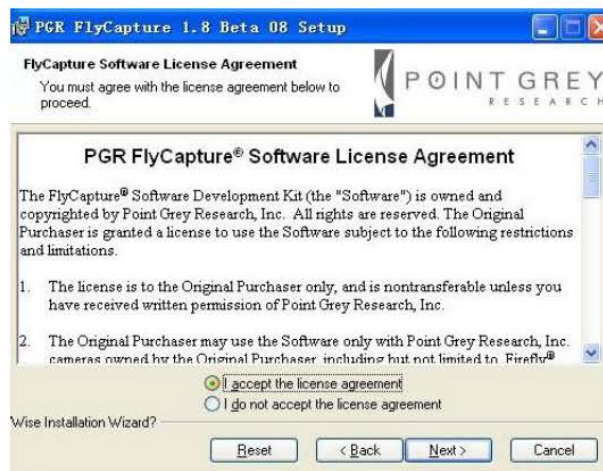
PGR FlyCapture 1.8 Beta 08 Setup

FlyCapture Software License Agreement

You must agree with the license agreement below to proceed.

POINT GREY RESEARCH

PGR FlyCapture® Software License Agreement

The FlyCapture® Software Development Kit (the "Software") is owned and copyrighted by Point Grey Research, Inc. All rights are reserved. The Original Purchaser is granted a license to use the Software subject to the following restrictions and limitations.

1. The license is to the Original Purchaser only, and is nontransferable unless you have received written permission of Point Grey Research, Inc.

2. The Original Purchaser may use the Software only with Point Grey Research, Inc. cameras owned by the Original Purchaser, including but not limited to, Firefly® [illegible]

I accept the license agreement

I do not accept the license agreement

Wise Installation Wizard?

Reset

< Back

Next >

Cancel